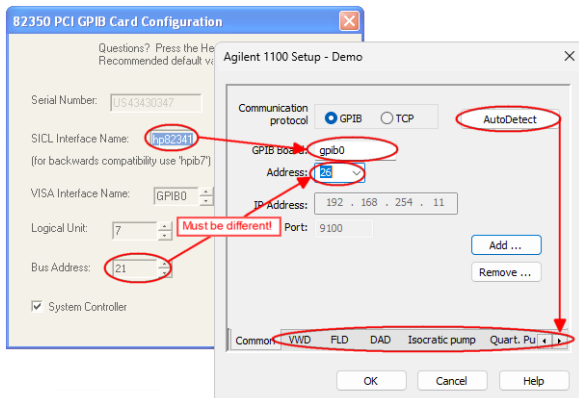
82350 PCI GPIB Card Configuration

Questions? Press the He
Recommended default va

Serial Number: US43430347

SICL Interface Name: hp82341

(for backwards compatibility use 'hpib7')

VISA Interface Name: GPIB0

Logical Unit: 7

Bus Address: 21

System Controller

Must be different!

Agilent 1100 Setup - Demo

Communication protocol GPIB TCP

AutoDetect

GPIB Board: gpib0

Address: 26

IP Address: 192 . 168 . 254 . 11

Port: 9100

Add ...

Remove ...

Common VWD FLD DAD Isocratic pump Quart. Pu

OK Cancel Help